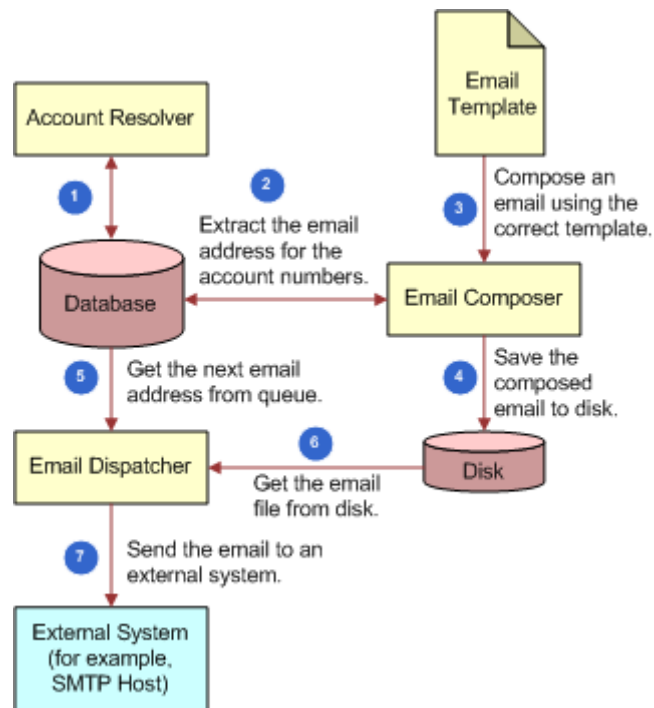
Email Template

Account Resolver

1

2

Extract the email address for the account numbers.

3

Compose an email using the correct template.

Database

Email Composer

5

Get the next email address from queue.

4

Save the composed email to disk.

6

Email Dispatcher

Disk

Get the email file from disk.

7

Send the email to an external system.

External System (for example, SMTP Host)